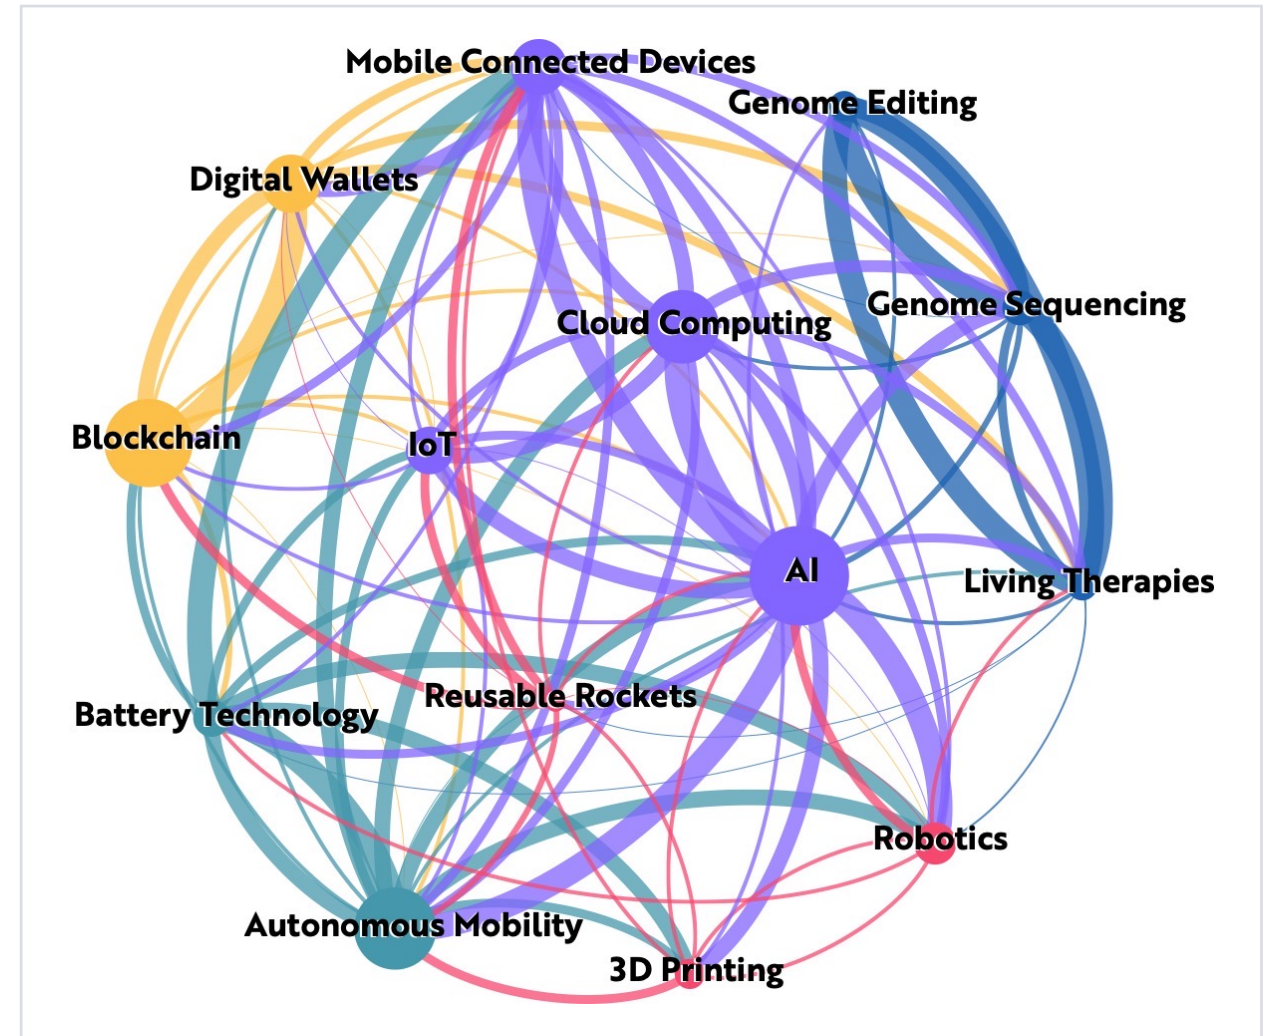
Mobile Connected Devices
Genome Editing
Digital Wallets
Genome Sequencing
Cloud Computing
Blockchain
IoT
AI
Living Therapies
Reusable Rockets
Battery Technology
Robotics
Autonomous Mobility
3D Printing